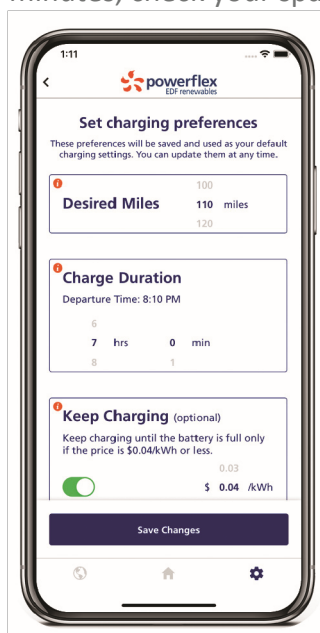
minutes, check your spa

1:11

<

powerflex
EDF renewables

Set charging preferences

These preferences will be saved and used as your default charging settings. You can update them at any time.

Desired Miles
100
110 miles
120

Charge Duration
Departure Time: 8:10 PM
6
7 hrs 0 min
8 1

Keep Charging (optional)
Keep charging until the battery is full only if the price is $0.04/kWh or less.
0.03
$ 0.04 /kWh

Save Changes